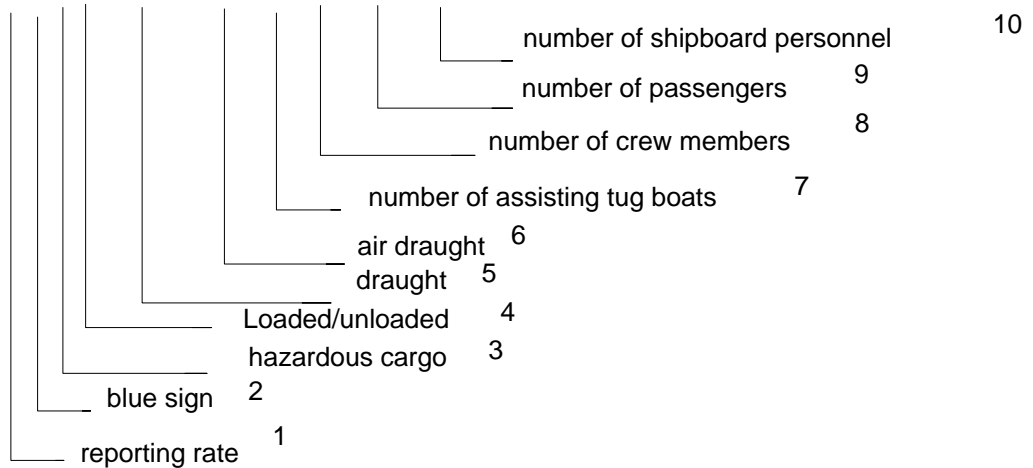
number of shipboard personnel 10
number of passengers 9
number of crew members 8
number of assisting tug boats 7
air draught 6
draught 5
Loaded/unloaded 4
hazardous cargo 3
blue sign 2
reporting rate 1